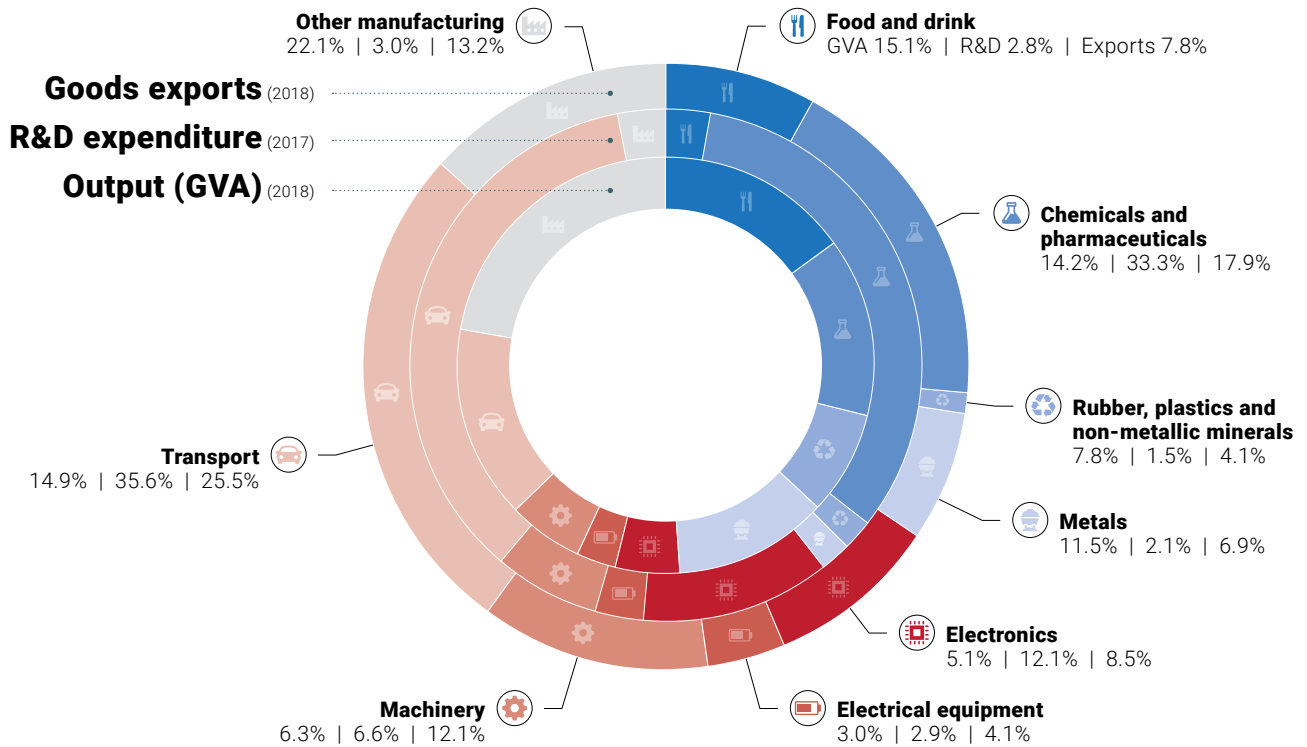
Other manufacturing
22.1% | 3.0% | 13.2%

Goods exports (2018)
R&D expenditure (2017)
Output (GVA) (2018)

Food and drink
GVA 15.1% | R&D 2.8% | Exports 7.8%

Chemicals and pharmaceuticals
14.2% | 33.3% | 17.9%

Rubber, plastics and non-metallic minerals
7.8% | 1.5% | 4.1%

Metals
11.5% | 2.1% | 6.9%

Electronics
5.1% | 12.1% | 8.5%

Electrical equipment
3.0% | 2.9% | 4.1%

Machinery
6.3% | 6.6% | 12.1%

Transport
14.9% | 35.6% | 25.5%